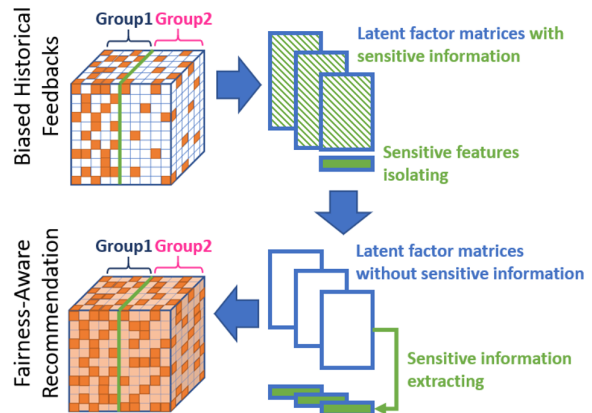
Biased Historical Feedbacks

Group1 Group2

Latent factor matrices with sensitive information

Sensitive features isolating

Fairness-Aware Recommendation

Group1 Group2

Latent factor matrices without sensitive information

Sensitive information extracting